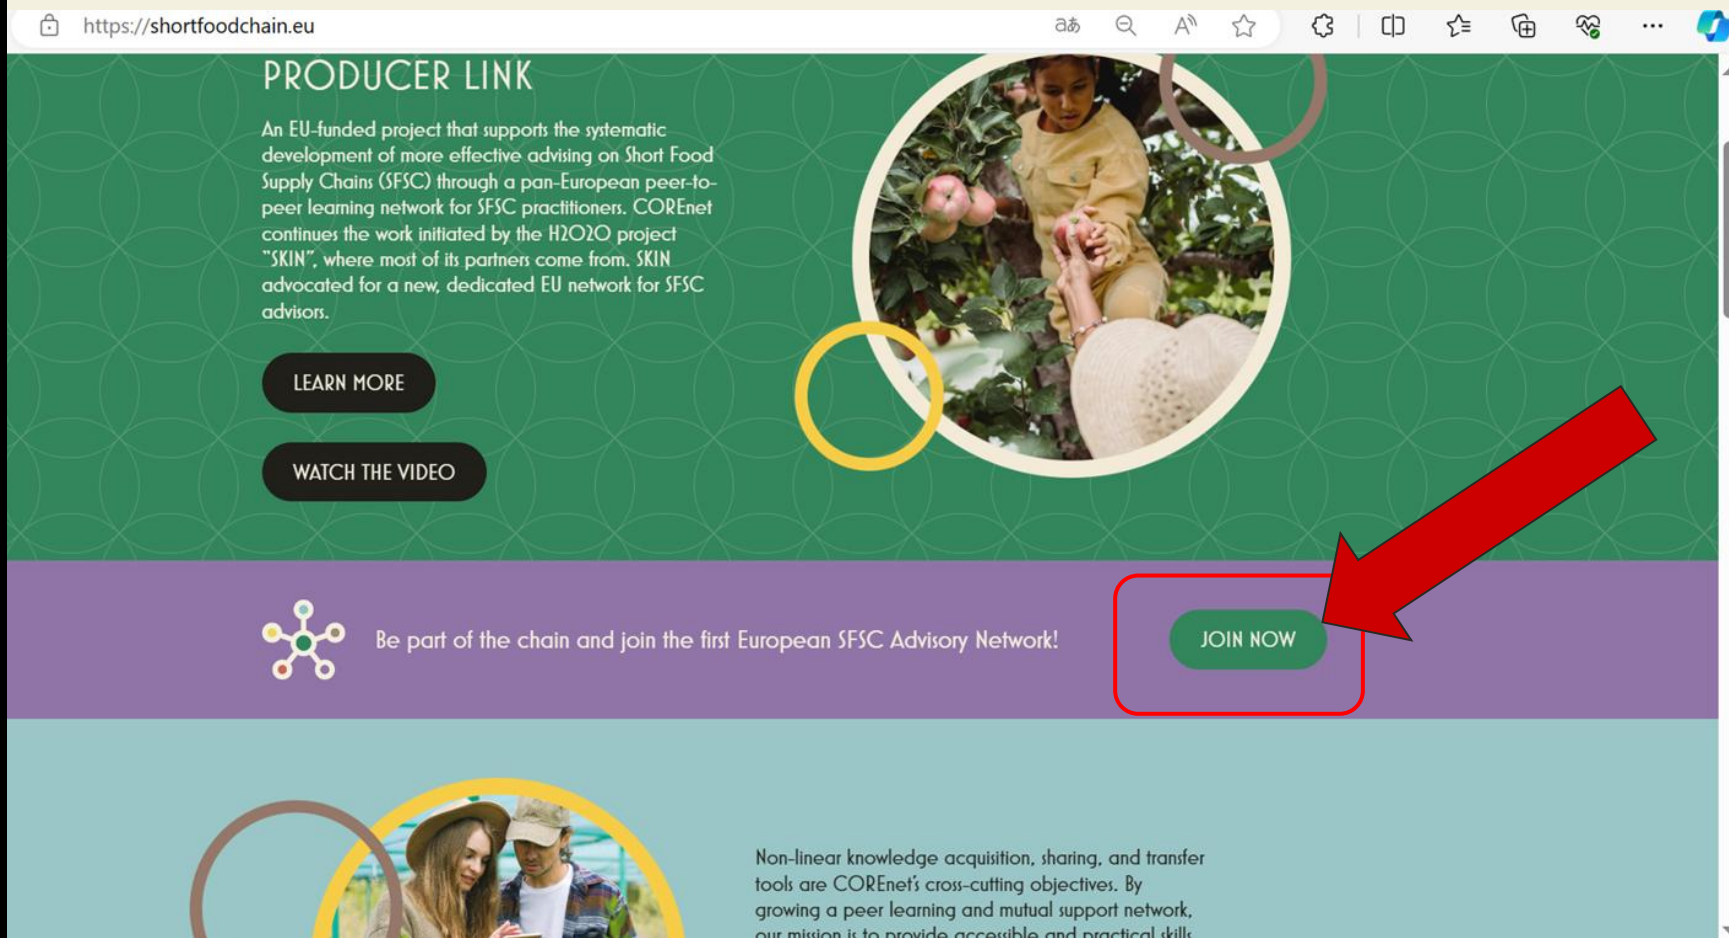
https://shortfoodchain.eu

PRODUCER LINK

An EU-funded project that supports the systematic development of more effective advising on Short Food Supply Chains (SFSC) through a pan-European peer-to-peer learning network for SFSC practitioners. COREnet continues the work initiated by the H2020 project "SKIN", where most of its partners come from. SKIN advocated for a new, dedicated EU network for SFSC advisors.

LEARN MORE

WATCH THE VIDEO

Be part of the chain and join the first European SFSC Advisory Network!

JOIN NOW

Non-linear knowledge acquisition, sharing, and transfer tools are COREnet's cross-cutting objectives. By growing a peer learning and mutual support network, our mission is to provide accessible and practical skills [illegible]